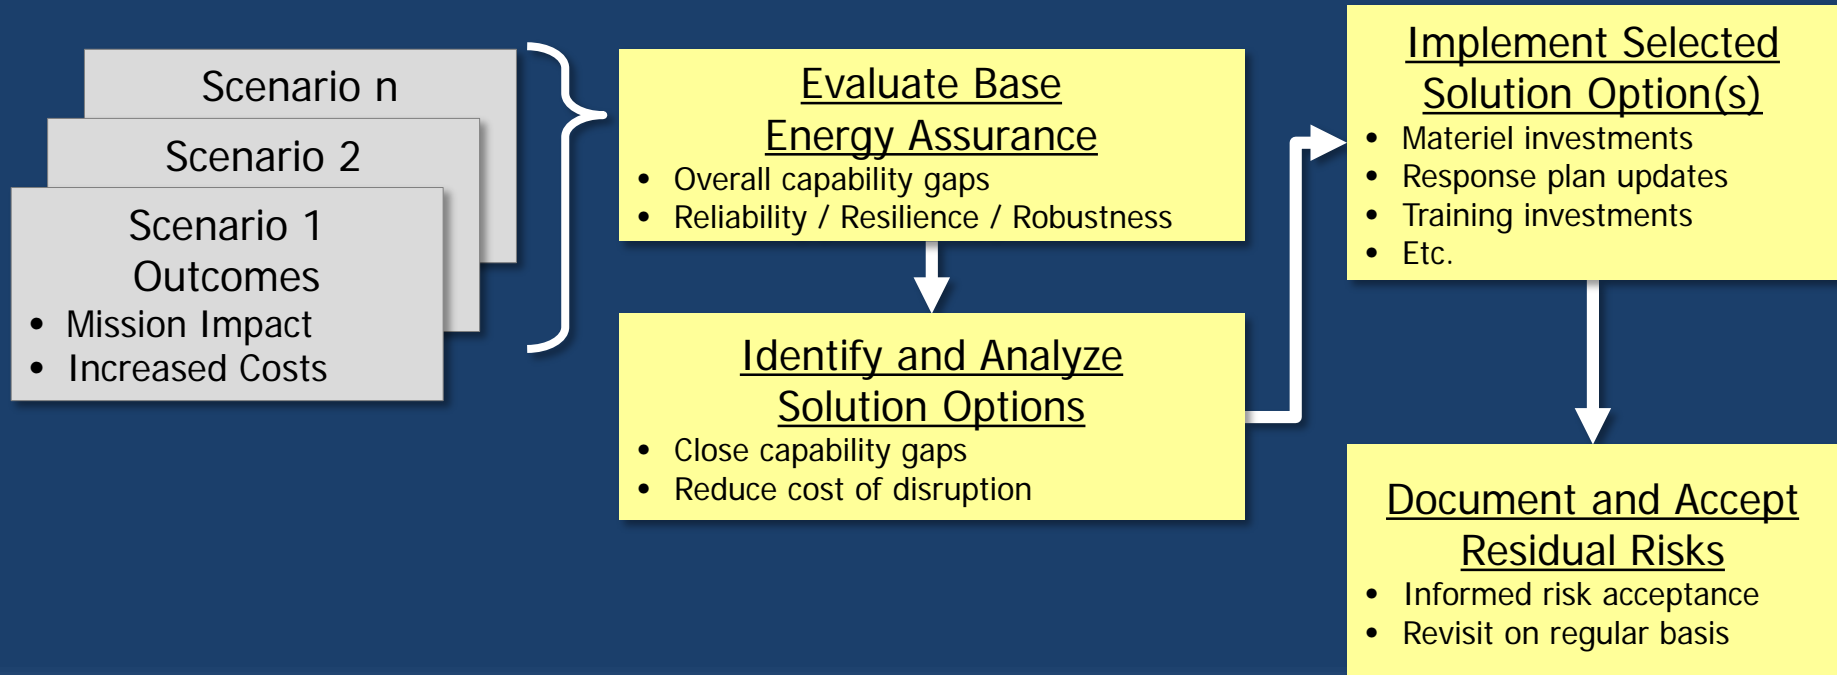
Scenario n

Scenario 2

Scenario 1
Outcomes
• Mission Impact
• Increased Costs

Evaluate Base
Energy Assurance
• Overall capability gaps
• Reliability / Resilience / Robustness

Identify and Analyze
Solution Options
• Close capability gaps
• Reduce cost of disruption

Implement Selected
Solution Option(s)
• Materiel investments
• Response plan updates
• Training investments
• Etc.

Document and Accept
Residual Risks
• Informed risk acceptance
• Revisit on regular basis